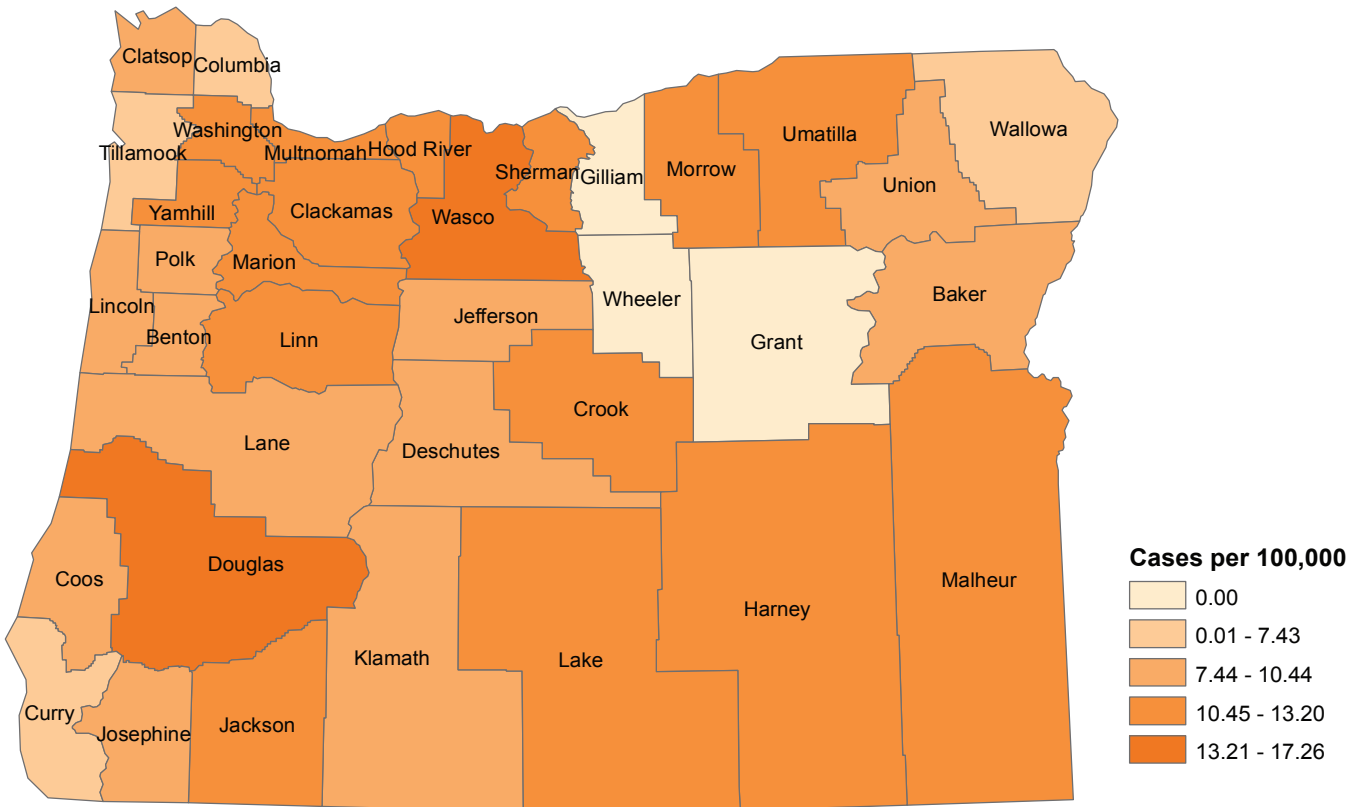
Clatsop
Columbia
Washington
Tillamook
Multnomah
Hood River
Wasco
Sherman
Gilliam
Morrow
Umatilla
Union
Wallowa
Yamhill
Clackamas
Polk
Marion
Lincoln
Benton
Linn
Jefferson
Wheeler
Grant
Baker
Crook
Lane
Deschutes
Douglas
Coos
Curry
Josephine
Jackson
Klamath
Lake
Harney
Malheur

Cases per 100,000
0.00
0.01 - 7.43
7.44 - 10.44
10.45 - 13.20
13.21 - 17.26